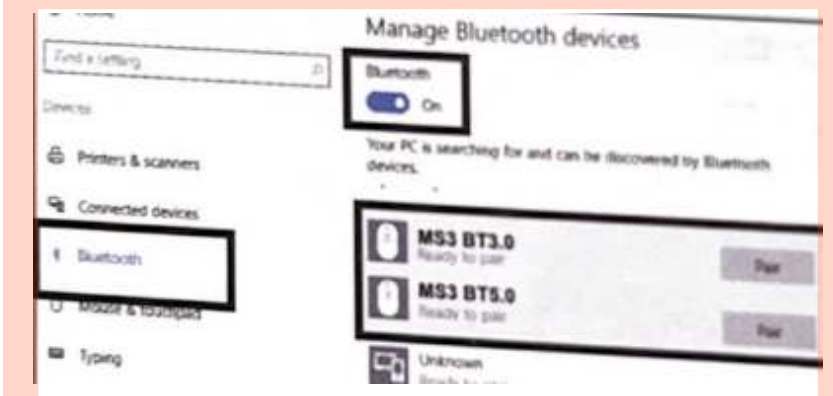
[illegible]

Find a setting

Devices

Printers & scanners

Connected devices

Bluetooth

Mouse & touchpad

Typing

Manage Bluetooth devices

Bluetooth

On

Your PC is searching for and can be discovered by Bluetooth devices.

MS3 BT3.0
Ready to pair
Pair

MS3 BT5.0
Ready to pair
Pair

Unknown
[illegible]